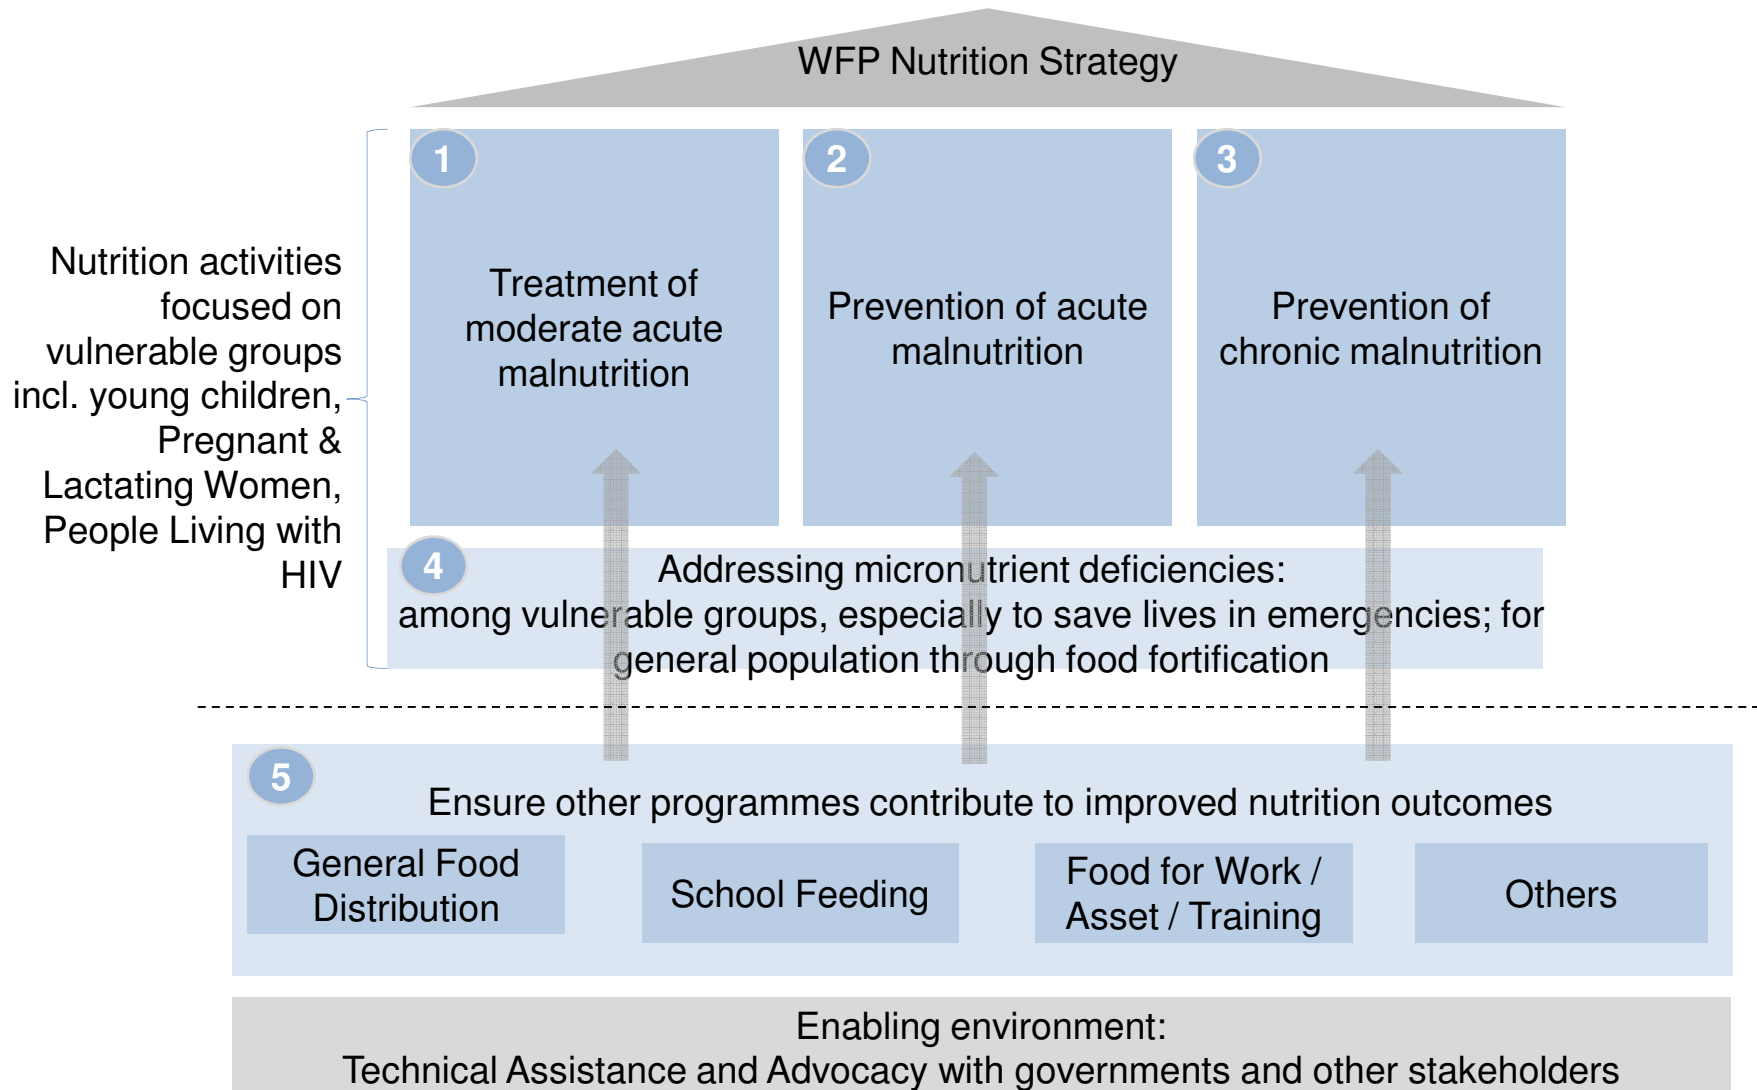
WFP Nutrition Strategy

Nutrition activities focused on vulnerable groups incl. young children, Pregnant & Lactating Women, People Living with HIV

1

Treatment of moderate acute malnutrition

2

Prevention of acute malnutrition

3

Prevention of chronic malnutrition

4

Addressing micronutrient deficiencies: among vulnerable groups, especially to save lives in emergencies; for general population through food fortification

5

Ensure other programmes contribute to improved nutrition outcomes

General Food Distribution

School Feeding

Food for Work / Asset / Training

Others

Enabling environment:
Technical Assistance and Advocacy with governments and other stakeholders